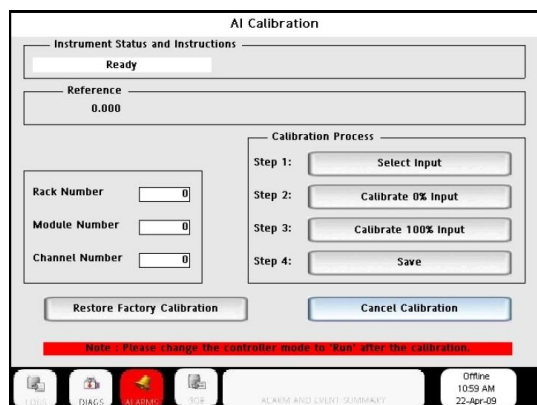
AI Calibration

Instrument Status and Instructions

Ready

Reference

0.000

Calibration Process

Step 1: Select Input

Step 2: Calibrate 0% Input

Step 3: Calibrate 100% Input

Step 4: Save

Rack Number 0

Module Number 0

Channel Number 0

Restore Factory Calibration

Cancel Calibration

Note : Please change the controller mode to 'Run' after the calibration.

LOGS DIAGS ALARMS SOE ALARM AND EVENT SUMMARY

Offline
10:59 AM
22-Apr-09